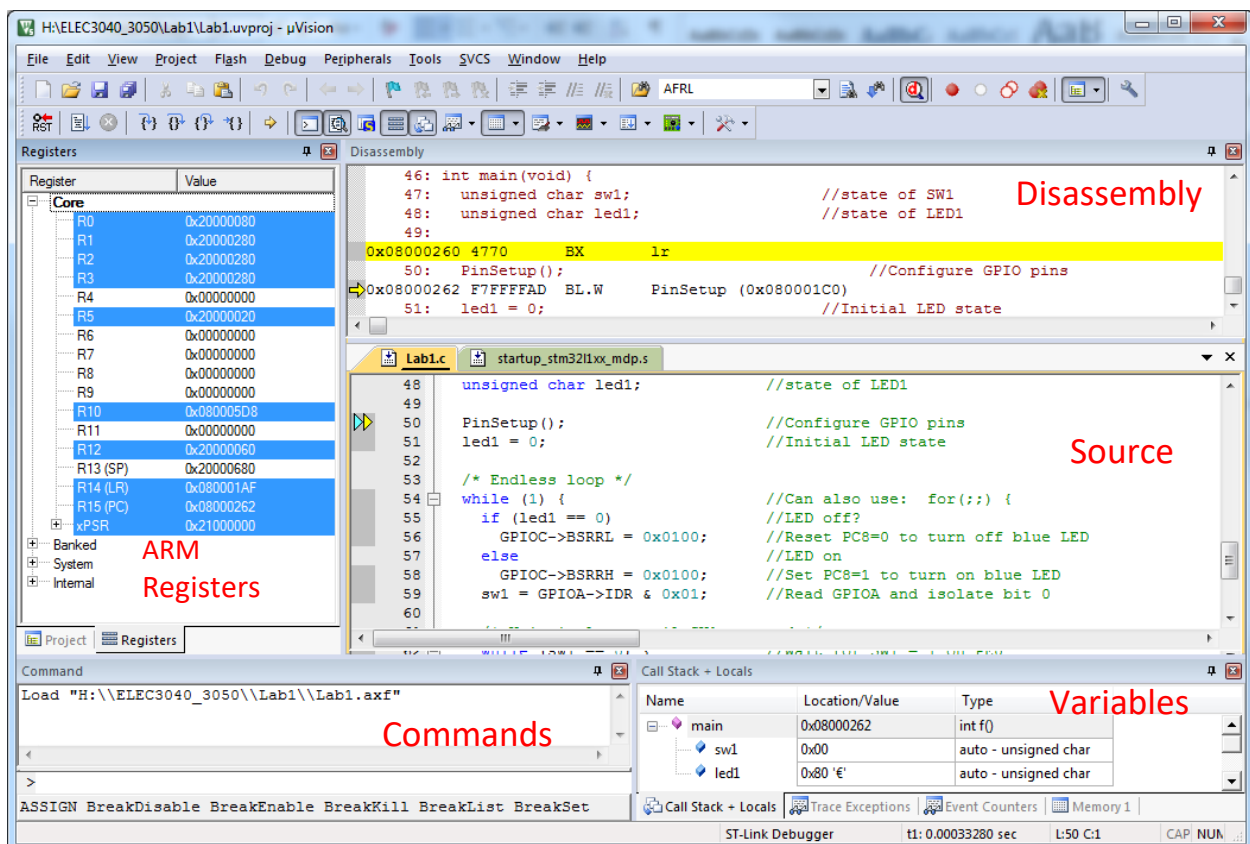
H:\ELEC3040_3050\Lab1\Lab1.uvproj - µVision

File Edit View Project Flash Debug Peripherals Tools SVCS Window Help

AFRL

Registers

| Register | Value |
|---|---|
| Core | |
| R0 | 0x20000080 |
| R1 | 0x20000280 |
| R2 | 0x20000280 |
| R3 | 0x20000280 |
| R4 | 0x00000000 |
| R5 | 0x20000020 |
| R6 | 0x00000000 |
| R7 | 0x00000000 |
| R8 | 0x00000000 |
| R9 | 0x00000000 |
| R10 | 0x080005D8 |
| R11 | 0x00000000 |
| R12 | 0x20000060 |
| R13 (SP) | 0x20000680 |
| R14 (LR) | 0x080001AF |
| R15 (PC) | 0x08000262 |
| xPSR | 0x21000000 |
| Banked | |
| System | |
| Internal | |

ARM Registers

Project Registers

Disassembly

46: int main(void) {
47: unsigned char sw1; //state of SW1
48: unsigned char led1; //state of LED1
49:
0x08000260 4770 BX lr
50: PinSetup(); //Configure GPIO pins
0x08000262 F7FFFFAD BL.W PinSetup (0x080001C0)
51: led1 = 0; //Initial LED state

Disassembly

Lab1.c startup_stm32l1xx_mdp.s

48 unsigned char led1; //state of LED1
49
50 PinSetup(); //Configure GPIO pins
51 led1 = 0; //Initial LED state
52
53 /* Endless loop */
54 while (1) { //Can also use: for(;;) {
55 if (led1 == 0) //LED off?
56 GPIOC->BSRRL = 0x0100; //Reset PC8=0 to turn off blue LED
57 else //LED on
58 GPIOC->BSRRH = 0x0100; //Set PC8=1 to turn on blue LED
59 sw1 = GPIOA->IDR & 0x01; //Read GPIOA and isolate bit 0
60

Source

Command

Load "H:\\ELEC3040_3050\\Lab1\\Lab1.axf"

Commands

>

ASSIGN BreakDisable BreakEnable BreakKill BreakList BreakSet

Call Stack + Locals

| Name | Location/Value | Type |
|---|---|---|
| main | 0x08000262 | int f() |
| sw1 | 0x00 | auto - unsigned char |
| led1 | 0x80 '€' | auto - unsigned char |

Variables

Call Stack + Locals Trace Exceptions Event Counters Memory 1

ST-Link Debugger t1: 0.00033280 sec L:50 C:1 CAP NUM